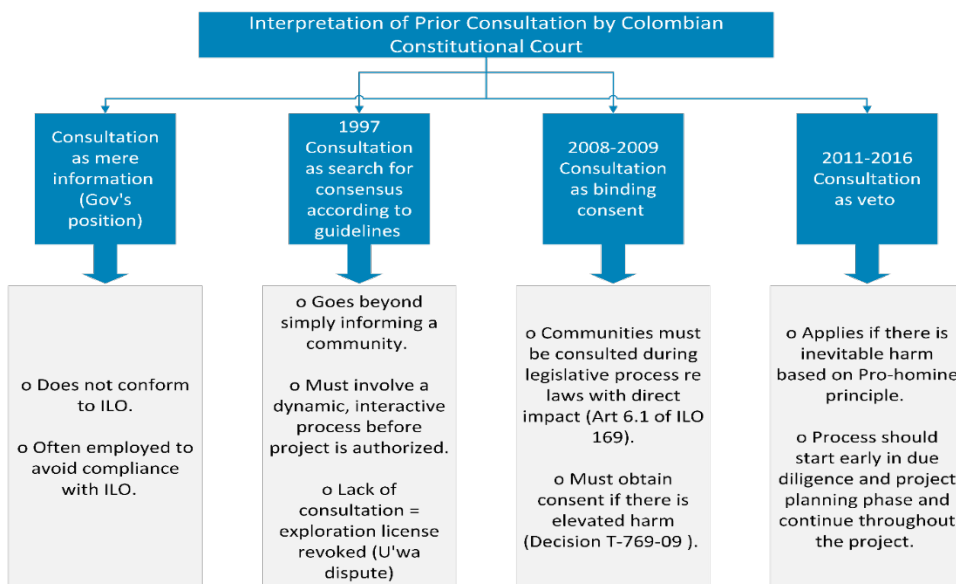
Interpretation of Prior Consultation by Colombian Constitutional Court

Consultation as mere information (Gov's position)

o Does not conform to ILO.

o Often employed to avoid compliance with ILO.

1997 Consultation as search for consensus according to guidelines

o Goes beyond simply informing a community.

o Must involve a dynamic, interactive process before project is authorized.

o Lack of consultation = exploration license revoked (U'wa dispute)

2008-2009 Consultation as binding consent

o Communities must be consulted during legislative process re laws with direct impact (Art 6.1 of ILO 169).

o Must obtain consent if there is elevated harm (Decision T-769-09 ).

2011-2016 Consultation as veto

o Applies if there is inevitable harm based on Pro-homine principle.

o Process should start early in due diligence and project planning phase and continue throughout the project.